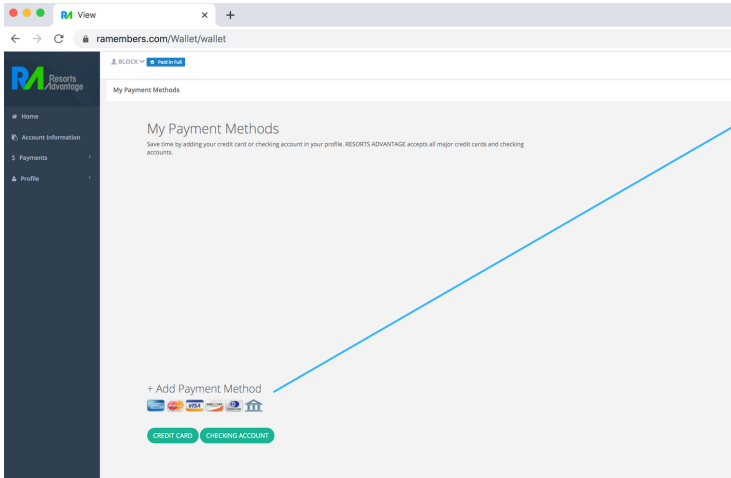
RA View

ramembers.com/Wallet/wallet

RA Resorts Advantage

BLOCK Paid In Full

My Payment Methods

Home

Account Information

$ Payments

Profile

My Payment Methods

Save time by adding your credit card or checking account in your profile. RESORTS ADVANTAGE accepts all major credit cards and checking accounts.

+ Add Payment Method

VISA

CREDIT CARD

CHECKING ACCOUNT